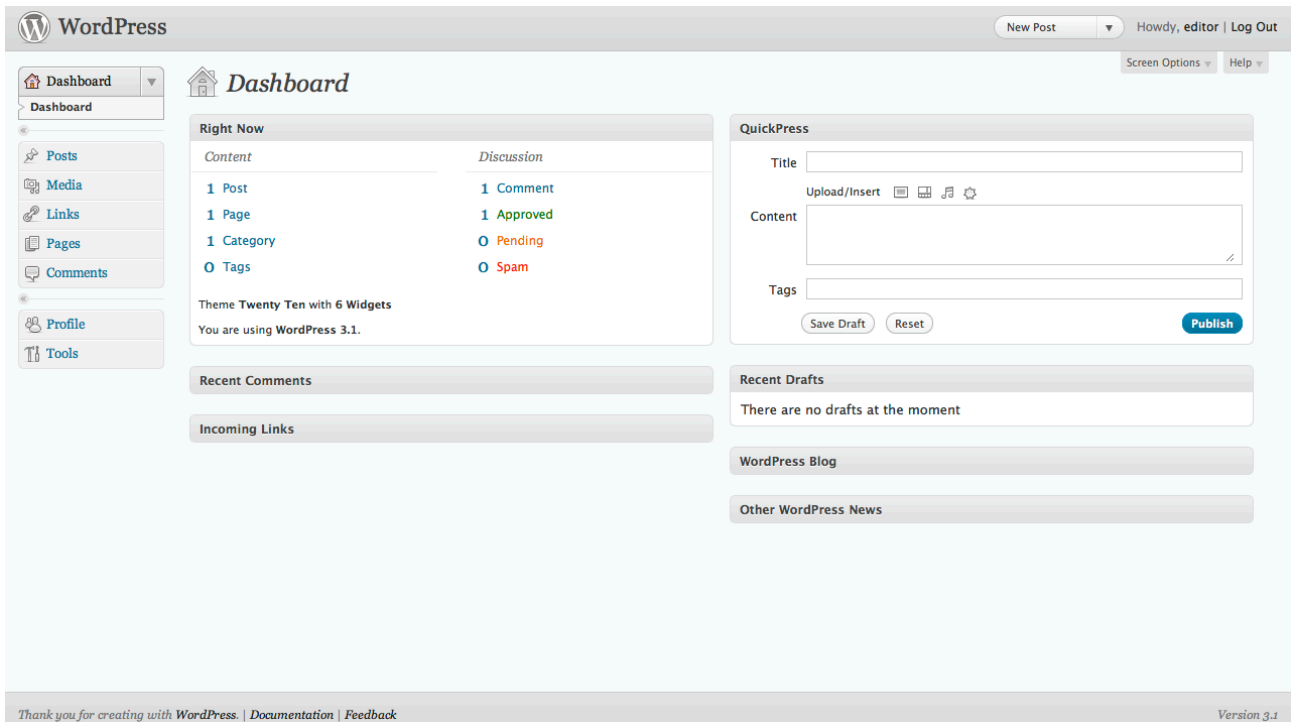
WordPress

New Post

Howdy, editor | Log Out

Screen Options

Help

Dashboard

Dashboard

Posts

Media

Links

Pages

Comments

Profile

Tools

Dashboard

Right Now

| Content | Discussion |
|---|---|
| 1 Post | 1 Comment |
| 1 Page | 1 Approved |
| 1 Category | 0 Pending |
| 0 Tags | 0 Spam |

Theme Twenty Ten with 6 Widgets

You are using WordPress 3.1.

Recent Comments

Incoming Links

QuickPress

Title

Upload/Insert

Content

Tags

Save Draft Reset Publish

Recent Drafts

There are no drafts at the moment

WordPress Blog

Other WordPress News

Thank you for creating with WordPress. | Documentation | Feedback

Version 3.1